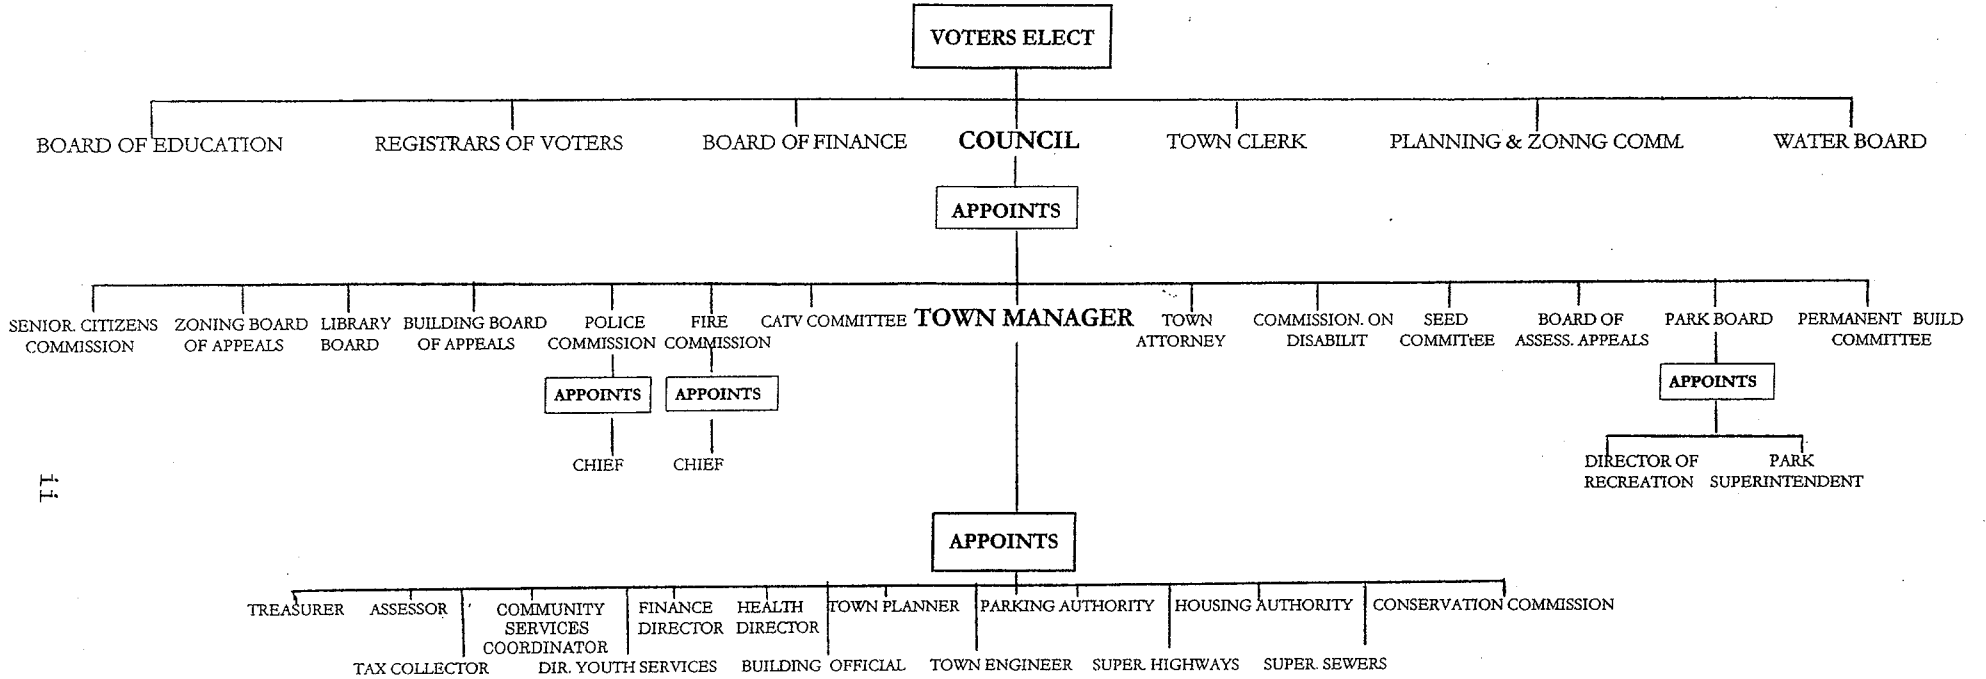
VOTERS ELECT

BOARD OF EDUCATION REGISTRARS OF VOTERS BOARD OF FINANCE COUNCIL TOWN CLERK PLANNING & ZONNG COMM. WATER BOARD

APPOINTS

SENIOR. CITIZENS COMMISSION ZONING BOARD OF APPEALS LIBRARY BOARD BUILDING BOARD OF APPEALS POLICE COMMISSION FIRE COMMISSION CATV COMMITTEE TOWN MANAGER TOWN ATTORNEY COMMISSION. ON DISABILIT SEED COMMITtEE BOARD OF ASSESS. APPEALS PARK BOARD PERMANENT BUILD COMMITTEE

APPOINTS APPOINTS

CHIEF CHIEF

APPOINTS

DIRECTOR OF RECREATION PARK SUPERINTENDENT

11

APPOINTS

TREASURER ASSESSOR COMMUNITY SERVICES COORDINATOR FINANCE DIRECTOR HEALTH DIRECTOR TOWN PLANNER PARKING AUTHORITY HOUSING AUTHORITY CONSERVATION COMMISSION

TAX COLLECTOR DIR. YOUTH SERVICES BUILDING OFFICIAL TOWN ENGINEER SUPER. HIGHWAYS SUPER. SEWERS